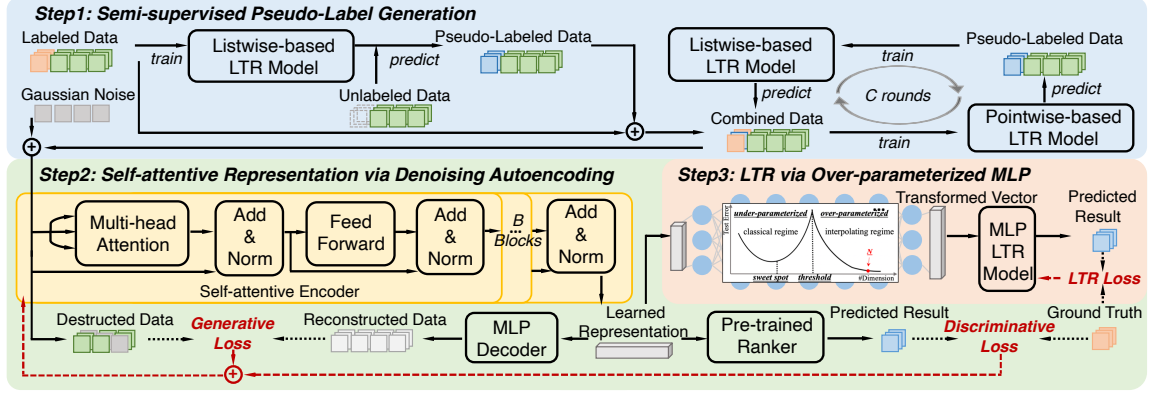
Step1: Semi-supervised Pseudo-Label Generation

Labeled Data

train

Listwise-based LTR Model

predict

Pseudo-Labeled Data

Unlabeled Data

Gaussian Noise

Listwise-based LTR Model

train

Pseudo-Labeled Data

predict

C rounds

predict

Combined Data

train

Pointwise-based LTR Model

Step2: Self-attentive Representation via Denoising Autoencoding

Multi-head Attention

Add & Norm

Feed Forward

Add & Norm

B Blocks

Add & Norm

Self-attentive Encoder

Step3: LTR via Over-parameterized MLP

Test Error

under-parameterized

over-parameterized

classical regime

interpolating regime

N

sweet spot

threshold

#Dimension

Transformed Vector

MLP LTR Model

Predicted Result

LTR Loss

Ground Truth

Learned Representation

Destructed Data

Generative Loss

Reconstructed Data

MLP Decoder

Pre-trained Ranker

Predicted Result

Discriminative Loss